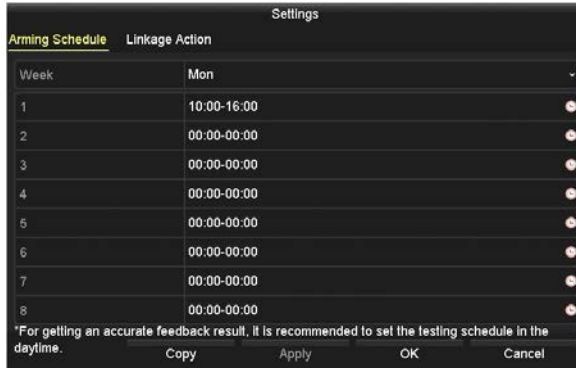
Settings

Arming Schedule Linkage Action

| Week | Mon |
|---|---|
| 1 | 10:00-16:00 |
| 2 | 00:00-00:00 |
| 3 | 00:00-00:00 |
| 4 | 00:00-00:00 |
| 5 | 00:00-00:00 |
| 6 | 00:00-00:00 |
| 7 | 00:00-00:00 |
| 8 | 00:00-00:00 |

*For getting an accurate feedback result, it is recommended to set the testing schedule in the daytime.

Copy Apply OK Cancel